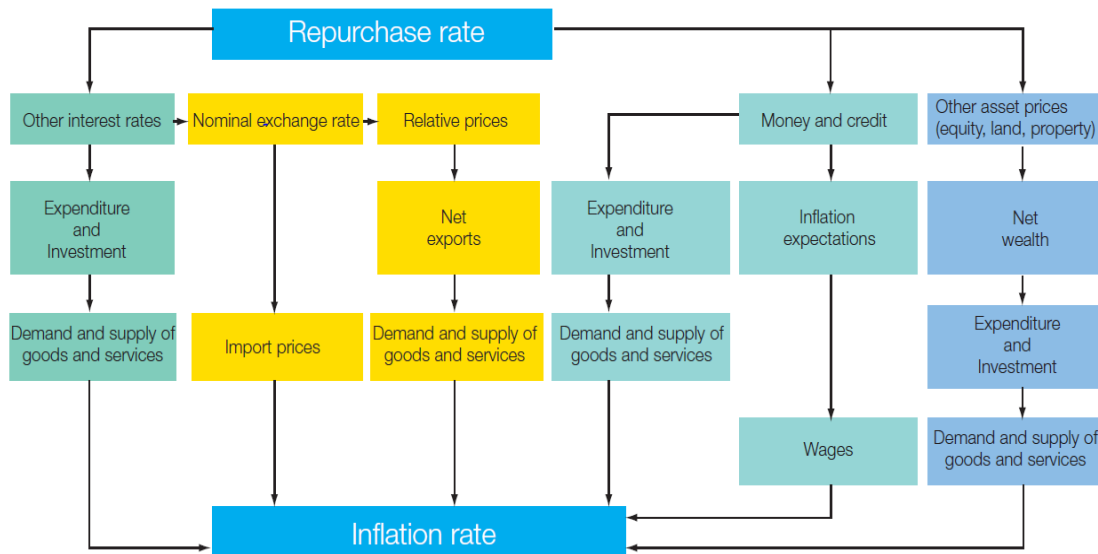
Repurchase rate

Other interest rates

Nominal exchange rate

Relative prices

Money and credit

Other asset prices (equity, land, property)

Expenditure and Investment

Net exports

Expenditure and Investment

Inflation expectations

Net wealth

Demand and supply of goods and services

Import prices

Demand and supply of goods and services

Demand and supply of goods and services

Expenditure and Investment

Wages

Demand and supply of goods and services

Inflation rate